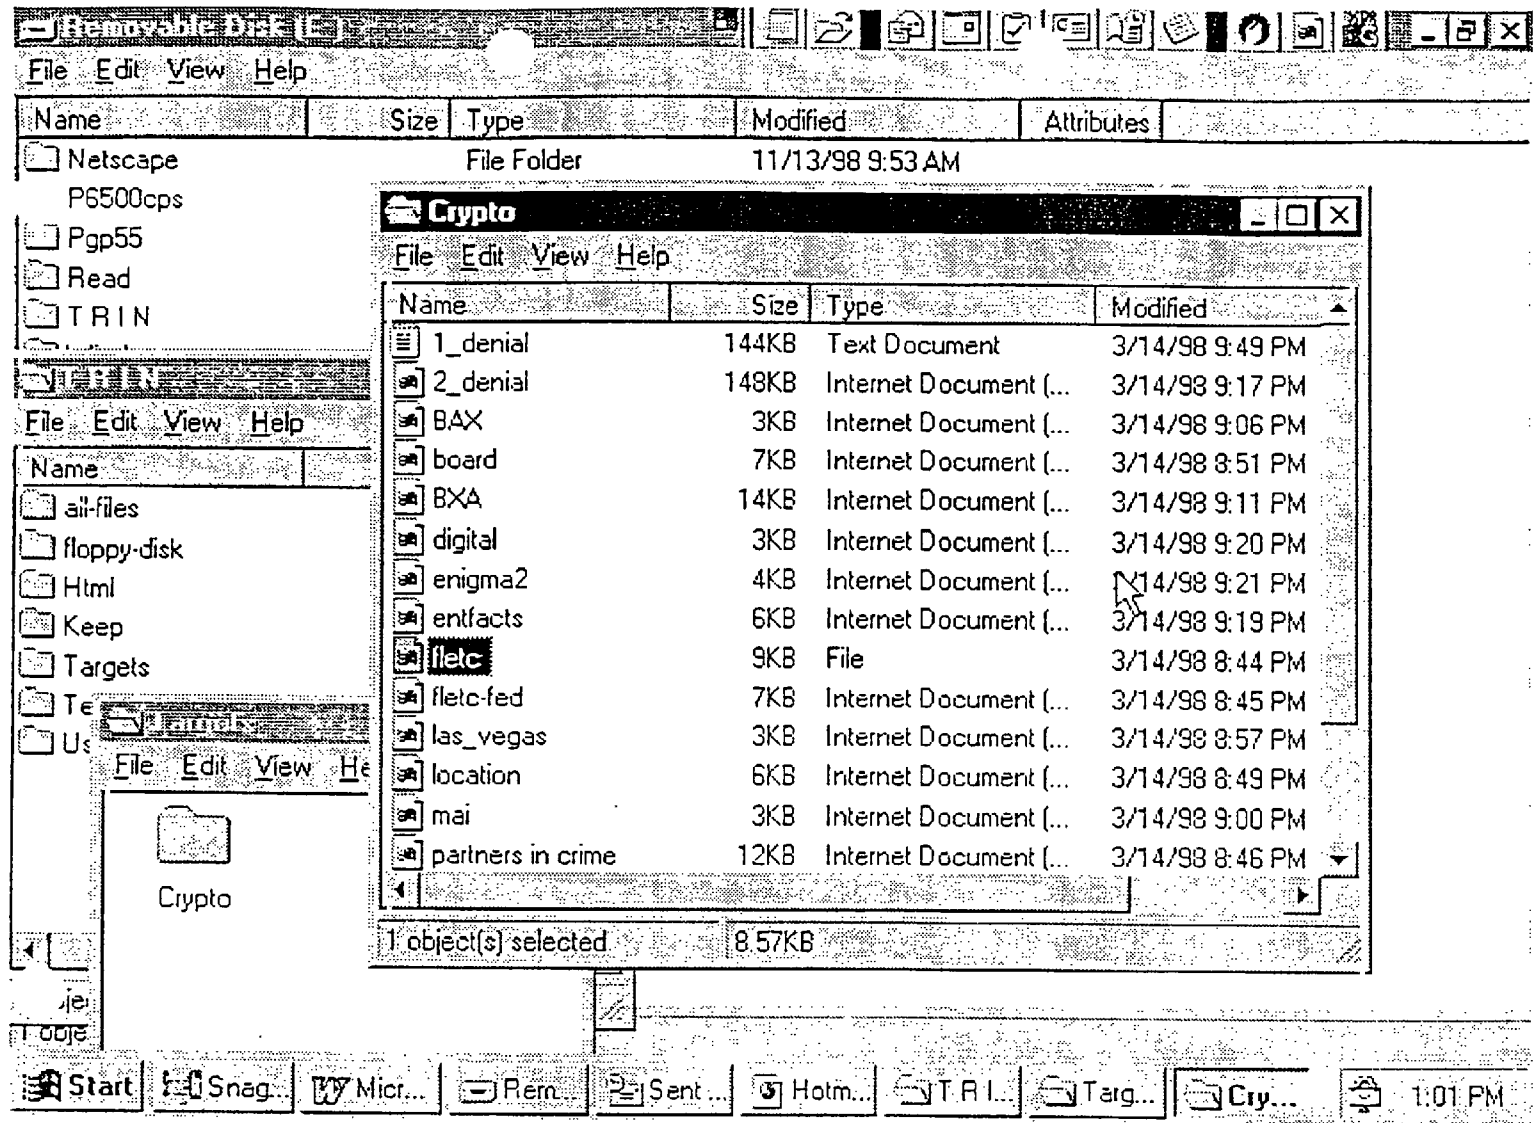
Removable Disk (E:)
File Edit View Help

| Name | Size | Type | Modified | Attributes |
|---|---|---|---|---|
| Netscape | | File Folder | 11/13/98 9:53 AM | |
| P6500cps | | | | |
| Pgp55 | | | | |
| Read | | | | |
| TRIN | | | | |

TRIN
File Edit View Help
Name
all-files
floppy-disk
Html
Keep
Targets
Te
Us

Targets
File Edit View He
Crypto

Crypto
File Edit View Help

| Name | Size | Type | Modified |
|---|---|---|---|
| 1_denial | 144KB | Text Document | 3/14/98 9:49 PM |
| 2_denial | 148KB | Internet Document (... | 3/14/98 9:17 PM |
| BAX | 3KB | Internet Document (... | 3/14/98 9:06 PM |
| board | 7KB | Internet Document (... | 3/14/98 8:51 PM |
| BXA | 14KB | Internet Document (... | 3/14/98 9:11 PM |
| digital | 3KB | Internet Document (... | 3/14/98 9:20 PM |
| enigma2 | 4KB | Internet Document (... | 3/14/98 9:21 PM |
| entfacts | 6KB | Internet Document (... | 3/14/98 9:19 PM |
| fletc | 9KB | File | 3/14/98 8:44 PM |
| fletc-fed | 7KB | Internet Document (... | 3/14/98 8:45 PM |
| las_vegas | 3KB | Internet Document (... | 3/14/98 8:57 PM |
| location | 6KB | Internet Document (... | 3/14/98 8:49 PM |
| mai | 3KB | Internet Document (... | 3/14/98 9:00 PM |
| partners in crime | 12KB | Internet Document (... | 3/14/98 8:46 PM |

1 object(s) selected 8.57KB

obje
1 obje

Start Snag... Micr... Rem... Sent... Hotm... TRI... Targ... Cry... 1:01 PM